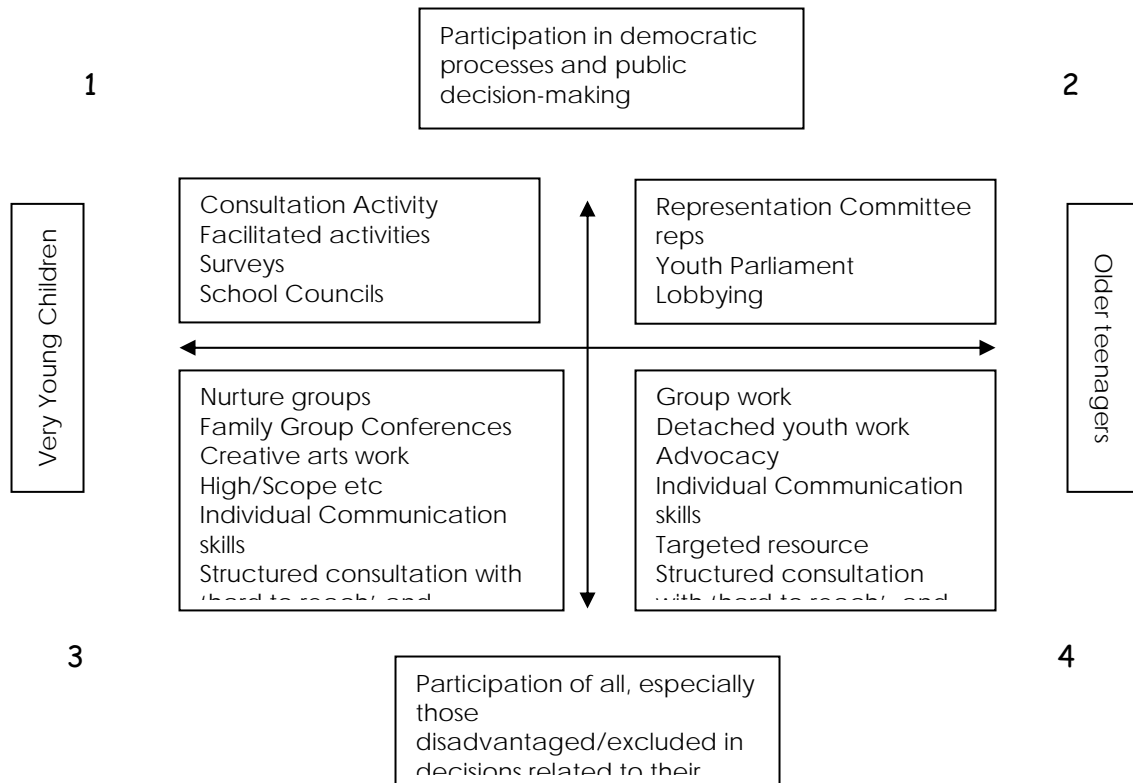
Participation in democratic processes and public decision-making

1

2

Very Young Children

Older teenagers

Consultation Activity
Facilitated activities
Surveys
School Councils

Representation Committee reps
Youth Parliament
Lobbying

Nurture groups
Family Group Conferences
Creative arts work
High/Scope etc
Individual Communication skills
Structured consultation with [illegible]

Group work
Detached youth work
Advocacy
Individual Communication skills
Targeted resource
Structured consultation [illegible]

3

4

Participation of all, especially those disadvantaged/excluded in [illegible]